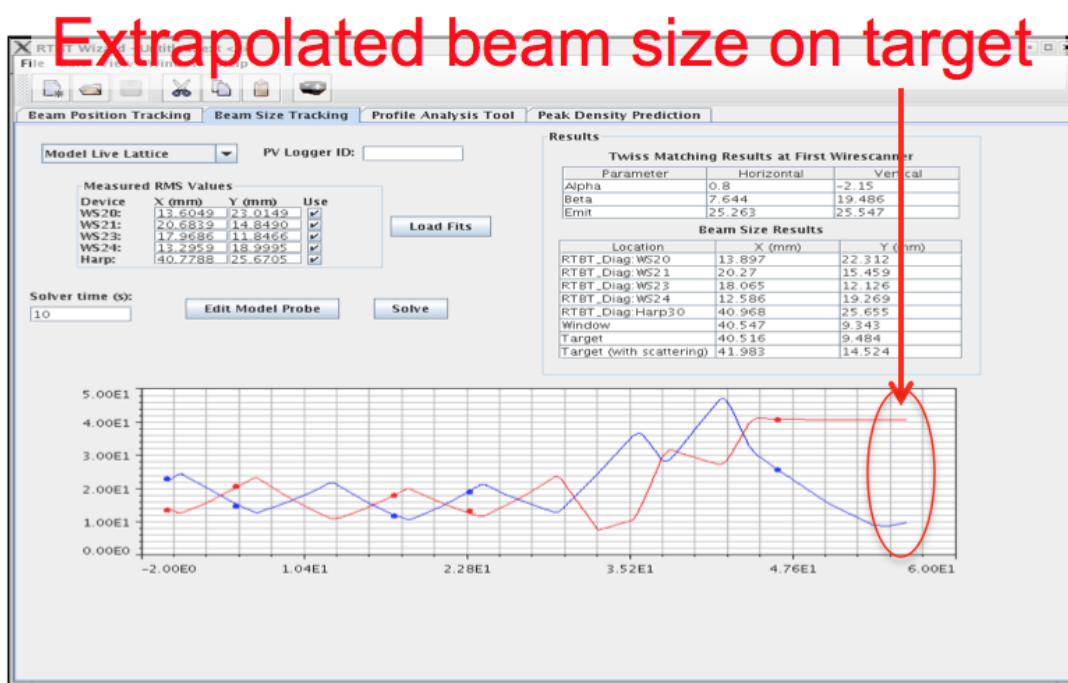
Extrapolated beam size on target

RTBT Wiz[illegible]

File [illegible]

Beam Position Tracking | Beam Size Tracking | Profile Analysis Tool | Peak Density Prediction

Model Live Lattice

PV Logger ID:

Measured RMS Values

| Device | X (mm) | Y (mm) | Use |
|---|---|---|---|
| WS20: | 13.6049 | 23.0149 | ✔ |
| WS21: | 20.6839 | 14.8490 | ✔ |
| WS23: | 17.9686 | 11.8466 | ✔ |
| WS24: | 13.2959 | 18.9995 | ✔ |
| Harp: | 40.7788 | 25.6705 | ✔ |

Load Fits

Solver time (s):

10

Edit Model Probe

Solve

Results

Twiss Matching Results at First Wirescanner

| Parameter | Horizontal | Vertical |
|---|---|---|
| Alpha | 0.8 | -2.15 |
| Beta | 7.644 | 19.486 |
| Emit | 25.263 | 25.547 |

Beam Size Results

| Location | X (mm) | Y (mm) |
|---|---|---|
| RTBT_Diag:WS20 | 13.897 | 22.312 |
| RTBT_Diag:WS21 | 20.27 | 15.459 |
| RTBT_Diag:WS23 | 18.065 | 12.126 |
| RTBT_Diag:WS24 | 12.586 | 19.269 |
| RTBT_Diag:Harp30 | 40.968 | 25.655 |
| Window | 40.547 | 9.343 |
| Target | 40.516 | 9.484 |
| Target (with scattering) | 41.983 | 14.524 |

5.00E1
4.00E1
3.00E1
2.00E1
1.00E1
0.00E0

-2.00E0
1.04E1
2.28E1
3.52E1
4.76E1
6.00E1